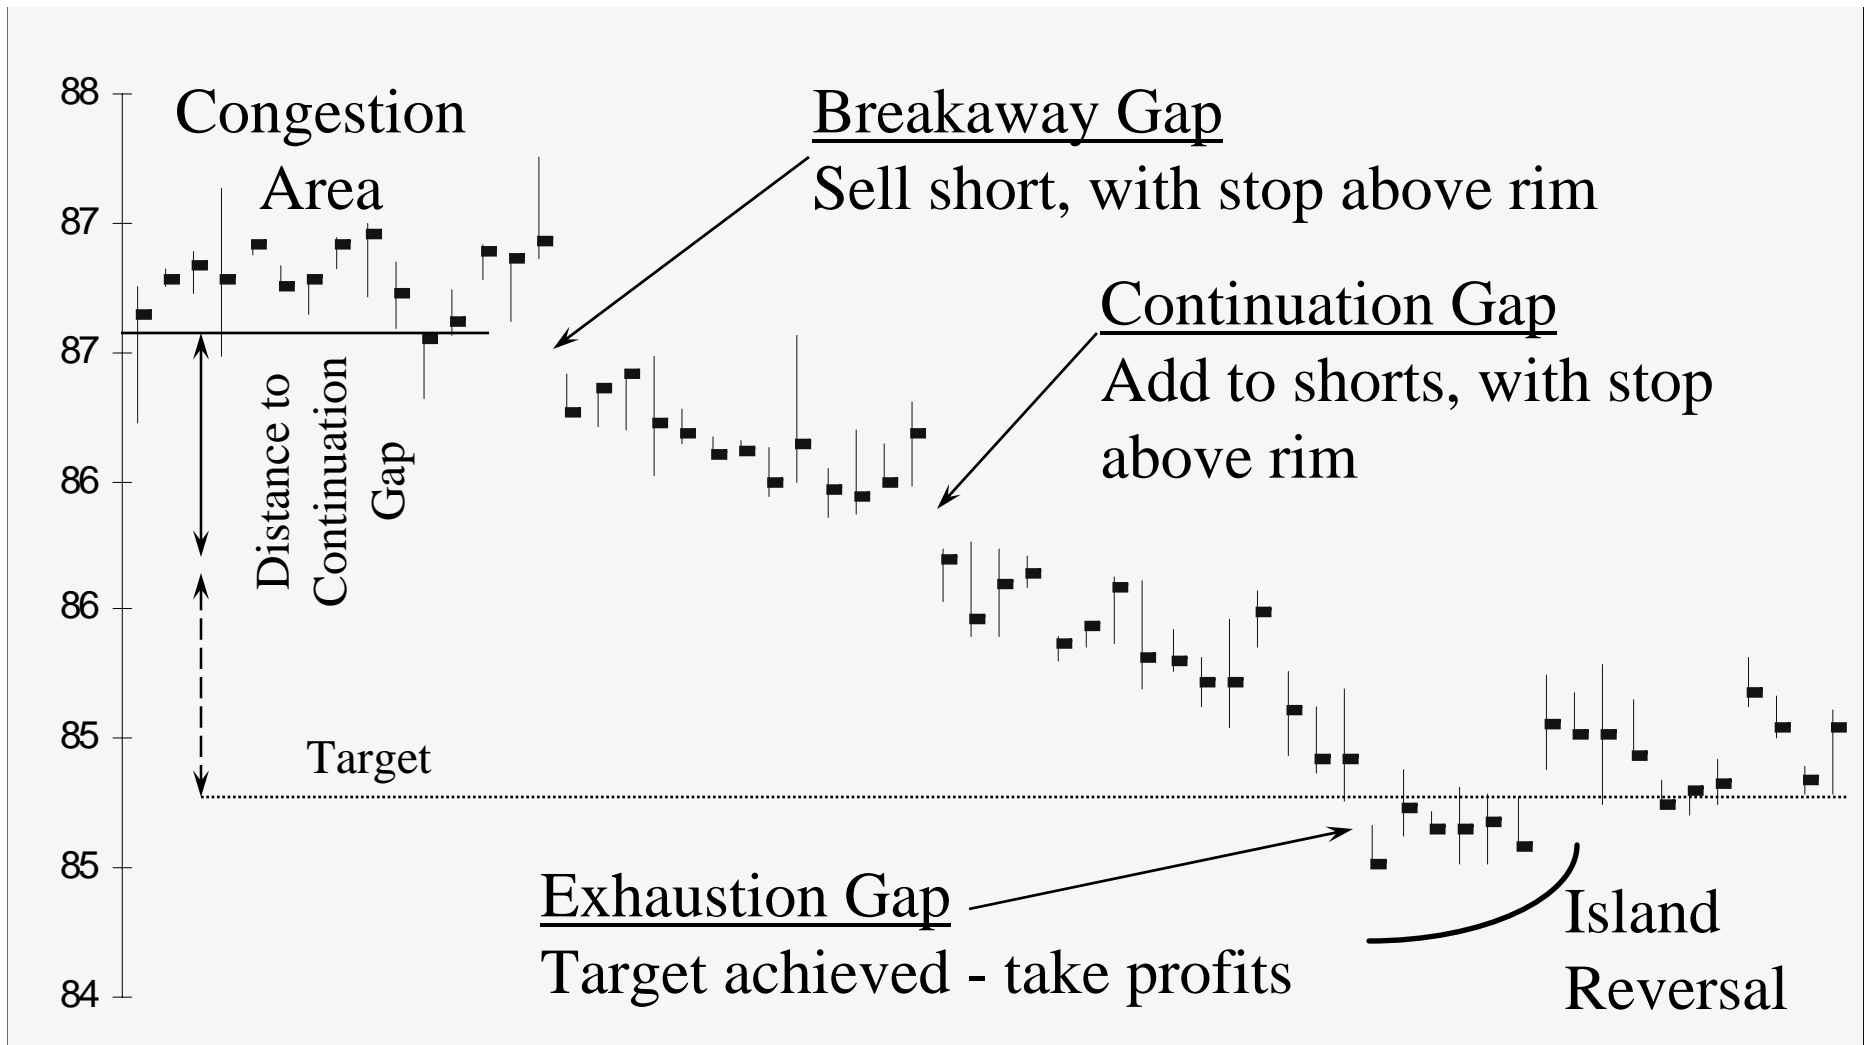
88
87
87
86
86
85
85
84

Congestion Area

Breakaway Gap
Sell short, with stop above rim

Continuation Gap
Add to shorts, with stop above rim

Distance to Continuation Gap

Target

Exhaustion Gap
Target achieved - take profits

Island Reversal